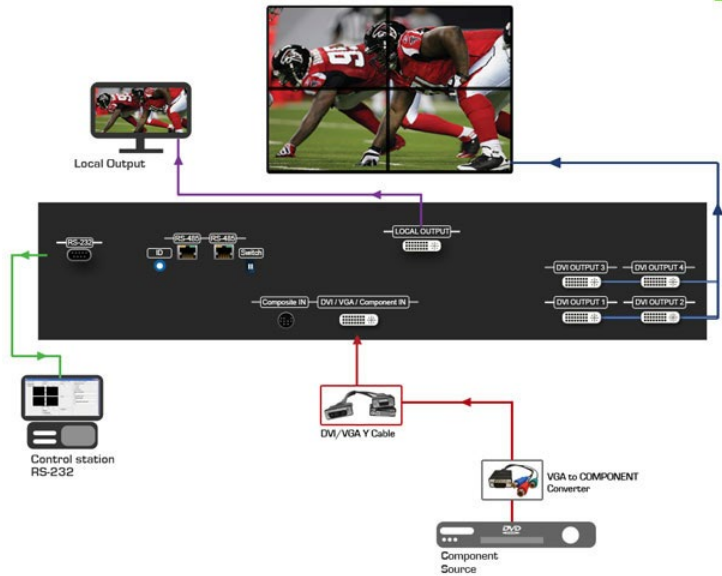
Local Output

RS-232

RS-485

RS-485

ID

Switch

LOCAL OUTPUT

DVI OUTPUT 3

DVI OUTPUT 4

DVI OUTPUT 1

DVI OUTPUT 2

Composite IN

DVI / VGA / Component IN

Control station RS-232

DVI/VGA Y Cable

VGA to COMPONENT Converter

DVD

Component Source